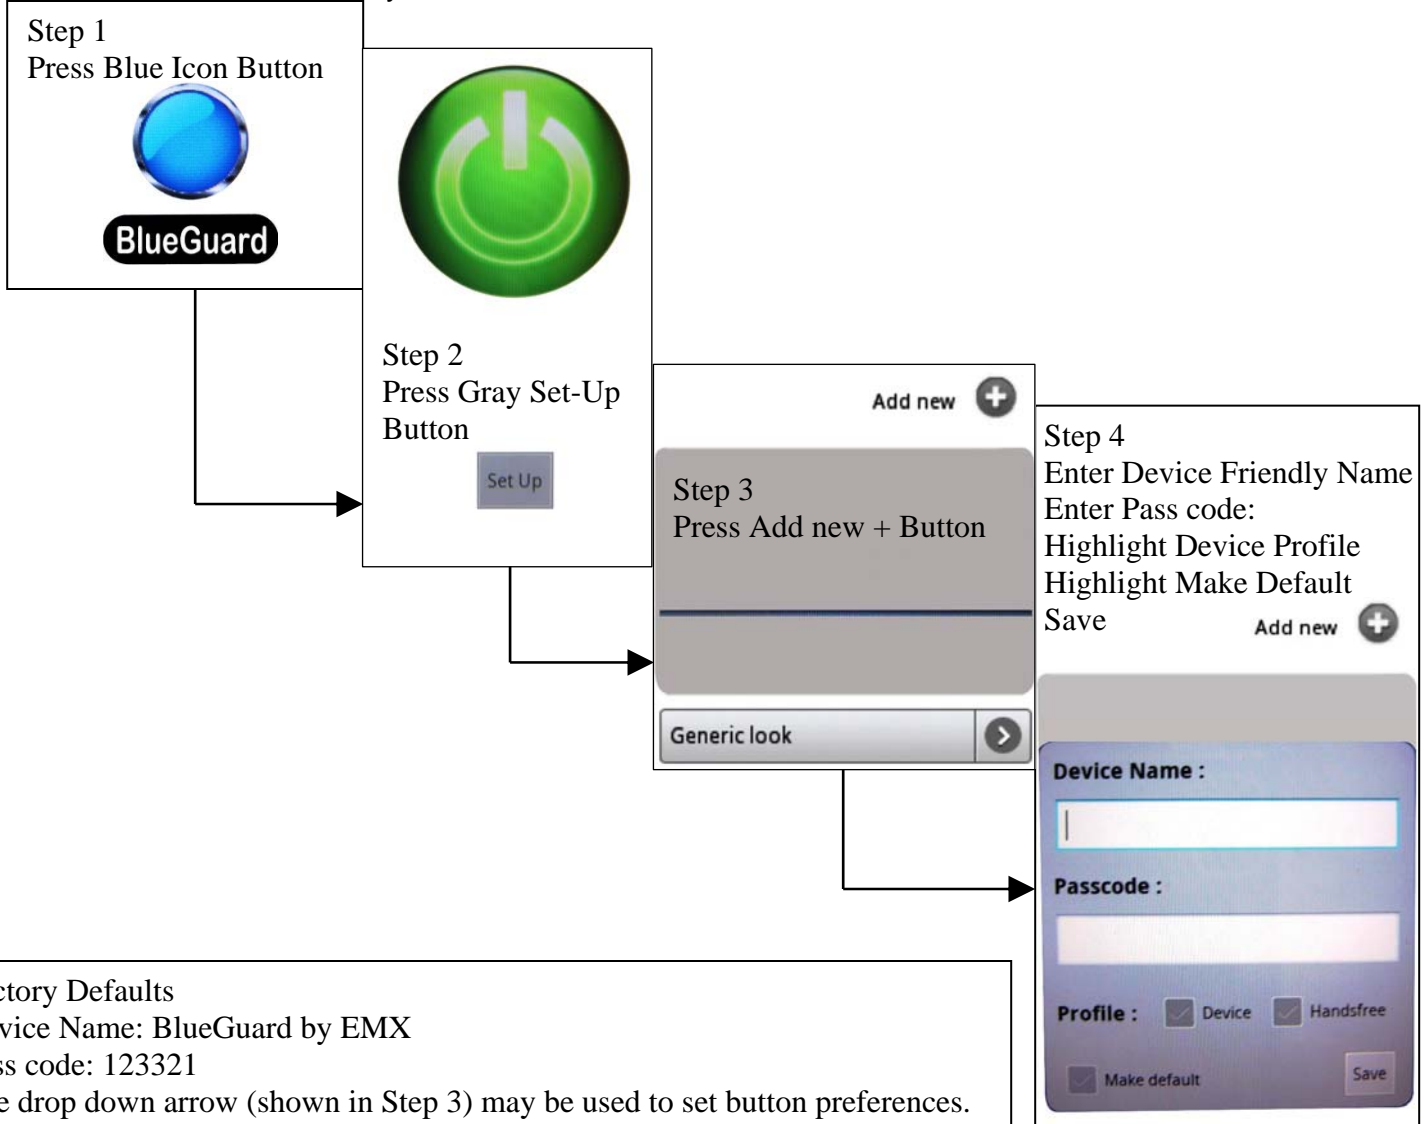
Step 1
Press Blue Icon Button

BlueGuard

Step 2
Press Gray Set-Up Button

Set Up

Add new

Step 3
Press Add new + Button

Generic look

Step 4
Enter Device Friendly Name
Enter Pass code:
Highlight Device Profile
Highlight Make Default
Save

Add new

Device Name :

Passcode :

Profile : Device Handsfree

Make default

Save

ctory Defaults
vice Name: BlueGuard by EMX
ss code: 123321
e drop down arrow (shown in Step 3) may be used to set button preferences.